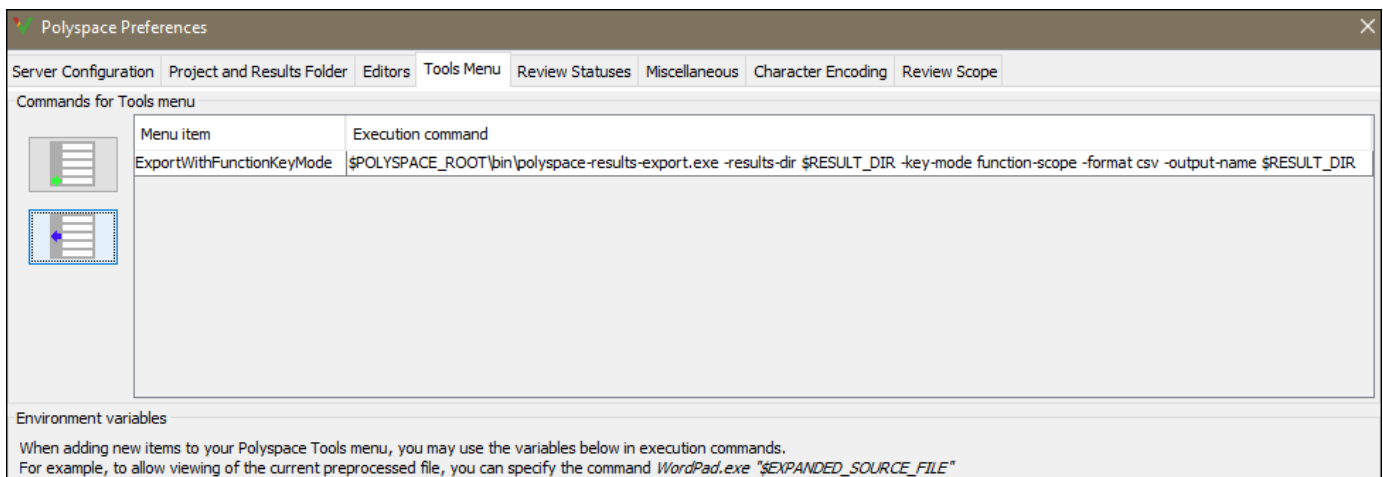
Polyspace Preferences

Server Configuration | Project and Results Folder | Editors | Tools Menu | Review Statuses | Miscellaneous | Character Encoding | Review Scope

Commands for Tools menu

| Menu item | Execution command |
|---|---|
| ExportWithFunctionKeyMode | \$POLYSPACE_ROOT\bin\polyspace-results-export.exe -results-dir \$RESULT_DIR -key-mode function-scope -format csv -output-name \$RESULT_DIR |

Environment variables

When adding new items to your Polyspace Tools menu, you may use the variables below in execution commands.
For example, to allow viewing of the current preprocessed file, you can specify the command WordPad.exe "\$EXPANDED_SOURCE_FILE"